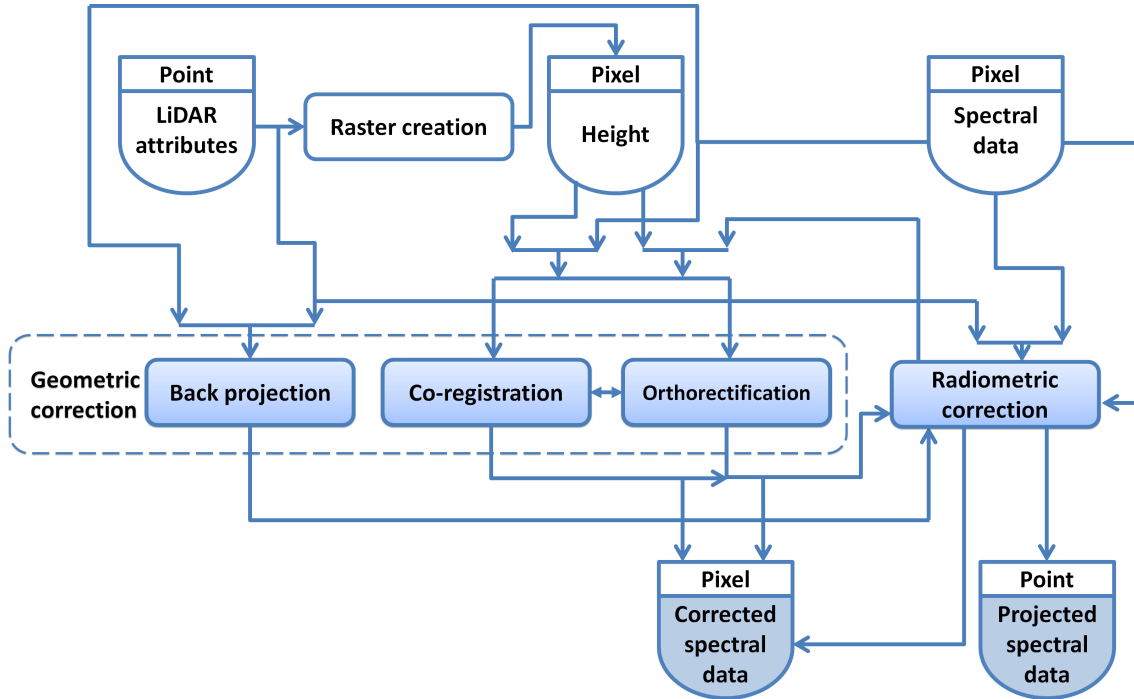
Point
LiDAR attributes

Raster creation

Pixel
Height

Pixel
Spectral data

Geometric correction

Back projection

Co-registration

Orthorectification

Radiometric correction

Pixel
Corrected spectral data

Point
Projected spectral data